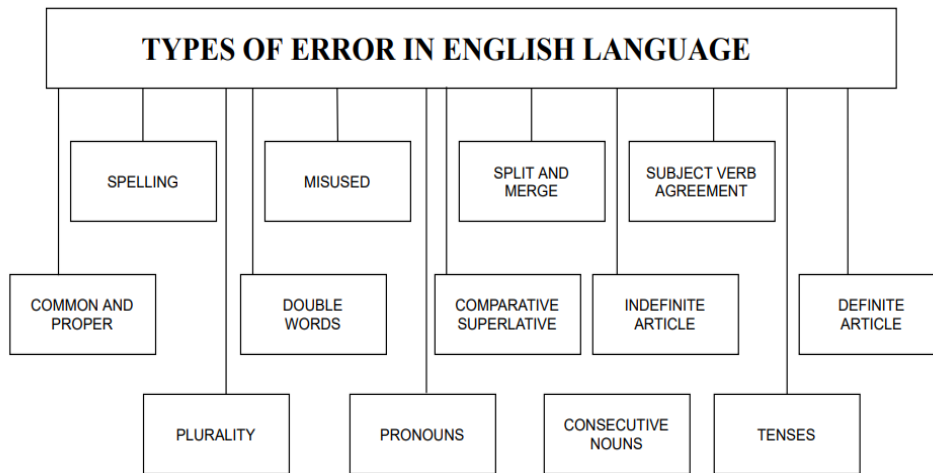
TYPES OF ERROR IN ENGLISH LANGUAGE

SPELLING

MISUSED

SPLIT AND MERGE

SUBJECT VERB AGREEMENT

COMMON AND PROPER

DOUBLE WORDS

COMPARATIVE SUPERLATIVE

INDEFINITE ARTICLE

DEFINITE ARTICLE

PLURALITY

PRONOUNS

CONSECUTIVE NOUNS

TENSES